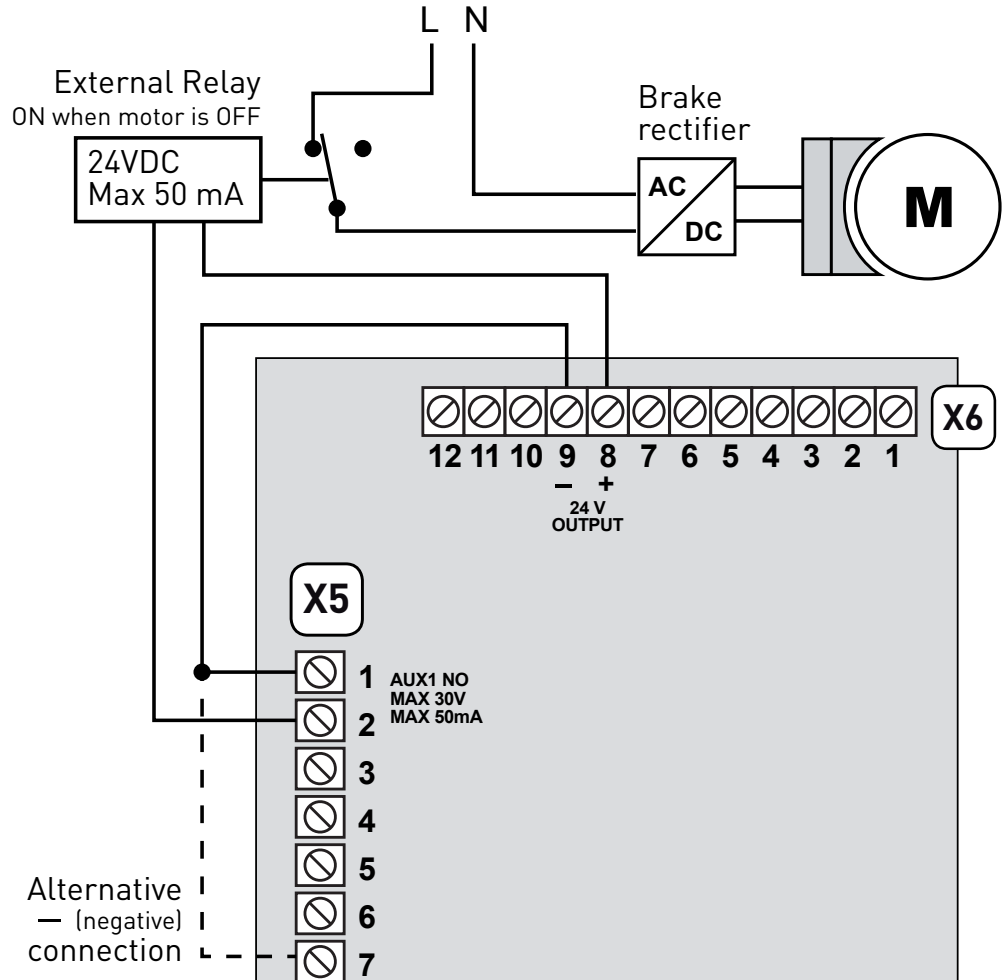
L N

External Relay
ON when motor is OFF

24VDC
Max 50 mA

Brake rectifier

AC
DC

M

X6

12 11 10 9 8 7 6 5 4 3 2 1

– +
24 V
OUTPUT

X5

1 AUX1 NO
MAX 30V
MAX 50mA
2
3
4
5
6
7

Alternative
– (negative)
connection